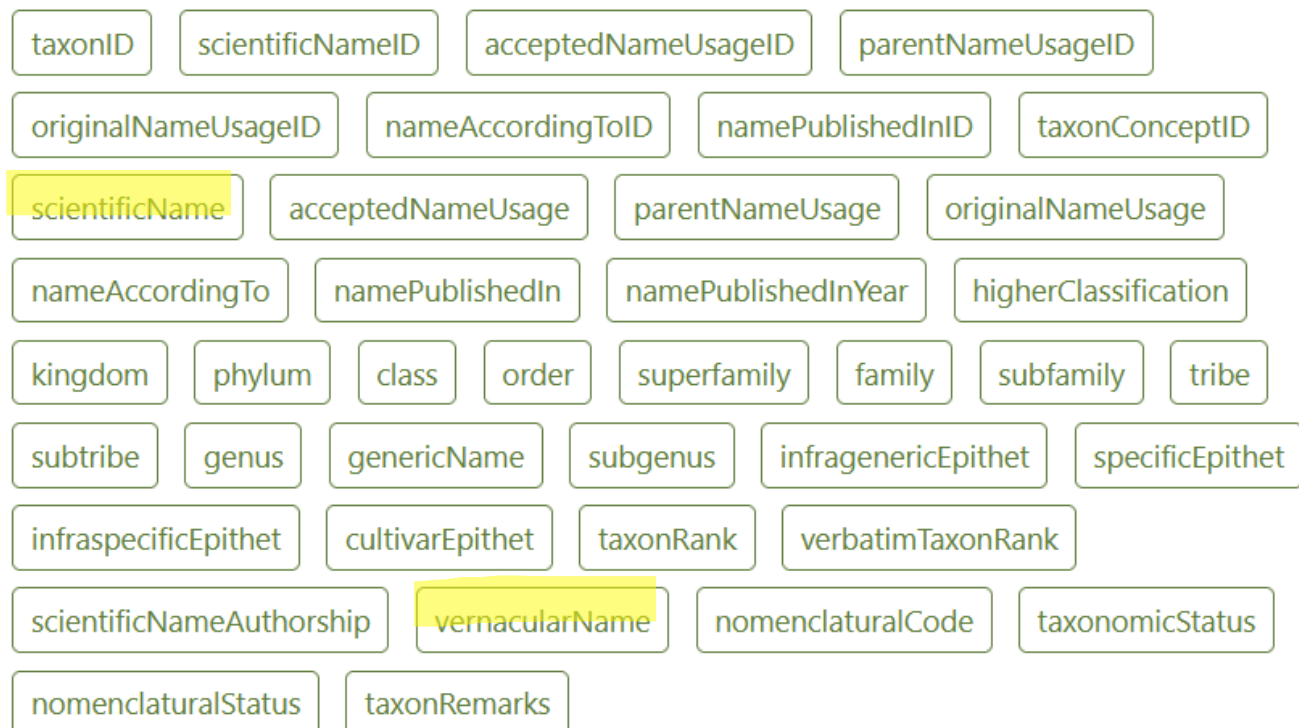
taxonID scientificNameID acceptedNameUsageID parentNameUsageID

originalNameUsageID nameAccordingToID namePublishedInID taxonConceptID

scientificName acceptedNameUsage parentNameUsage originalNameUsage

nameAccordingTo namePublishedIn namePublishedInYear higherClassification

kingdom phylum class order superfamily family subfamily tribe

subtribe genus genericName subgenus infragenericEpithet specificEpithet

infraspecificEpithet cultivarEpithet taxonRank verbatimTaxonRank

scientificNameAuthorship vernacularName nomenclaturalCode taxonomicStatus

nomenclaturalStatus taxonRemarks